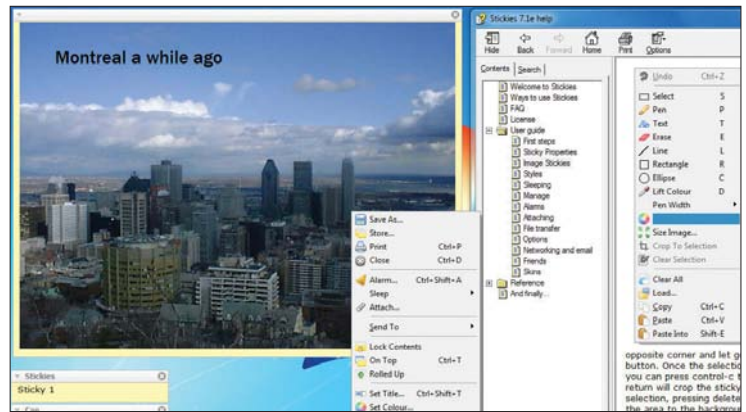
Montreal a while ago

Save As...
Store...
Print Ctrl+P
Close Ctrl+D
Alarm... Ctrl+Shift+A
Sleep
Attach...
Send To
Lock Contents
On Top Ctrl+T
Rolled Up
Set Title... Ctrl+Shift+T
Set Colour...

Stickies
Sticky 1

Stickies 7.1e help

Hide Back Forward Home Print Options

Contents Search

Welcome to Stickies
Ways to use Stickies
FAQ
License
User guide
First steps
Sticky Properties
Image Stickies
Styles
Sleeping
Manage
Alarms
Attaching
File transfer
Options
Networking and email
Friends
Skins
Reference
And finally...

Undo Ctrl+Z
Select S
Pen P
Text T
Erase E
Line L
Rectangle R
Ellipse C
Lift Colour D
Pen Width
Size Image...
Crop To Selection
Clear Selection
Clear All
Load...
Copy Ctrl+C
Paste Ctrl+V
Paste Into Shift+E

opposite corner and let g button. Once the selectio you can press control-c t return will crop the sticky selection, pressing delete the area to the backgrou